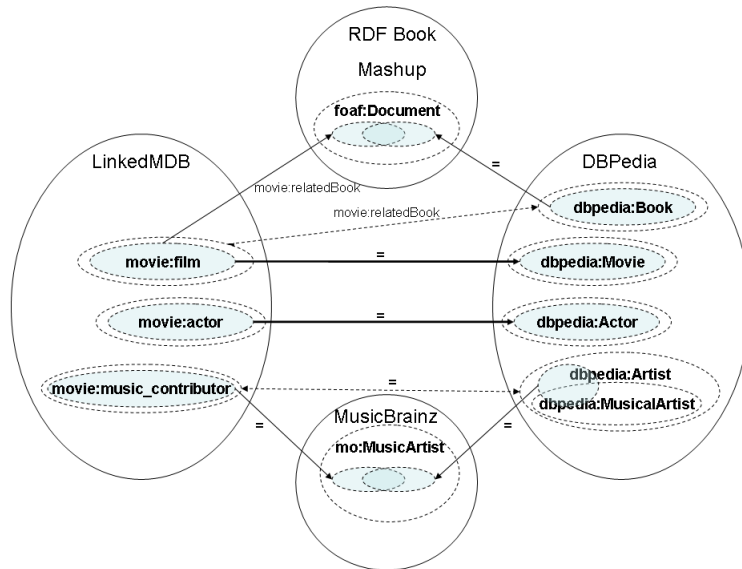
RDF Book
Mashup
foaf:Document
LinkedMDB
DBPedia
=
movie:relatedBook
movie:relatedBook
dbpedia:Book
movie:film
=
dbpedia:Movie
movie:actor
=
dbpedia:Actor
movie:music_contributor
=
dbpedia:Artist
dbpedia:MusicalArtist
=
MusicBrainz
=
mo:MusicArtist